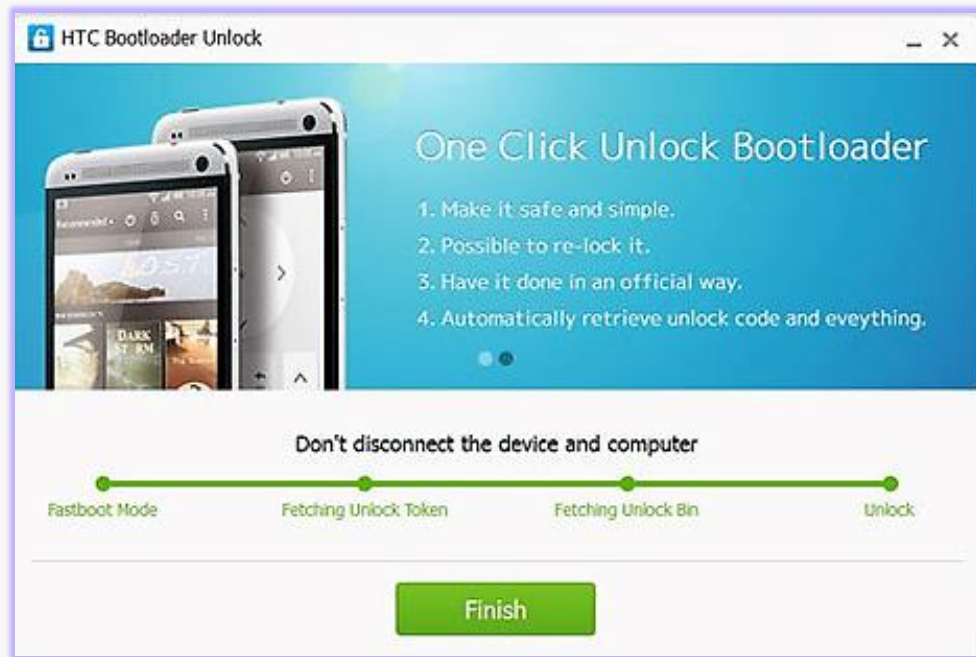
HTC Bootloader Unlock

One Click Unlock Bootloader

1. Make it safe and simple.
2. Possible to re-lock it.
3. Have it done in an official way.
4. Automatically retrieve unlock code and eveything.

Don't disconnect the device and computer

Fastboot Mode
Fetching Unlock Token
Fetching Unlock Bin
Unlock

Finish